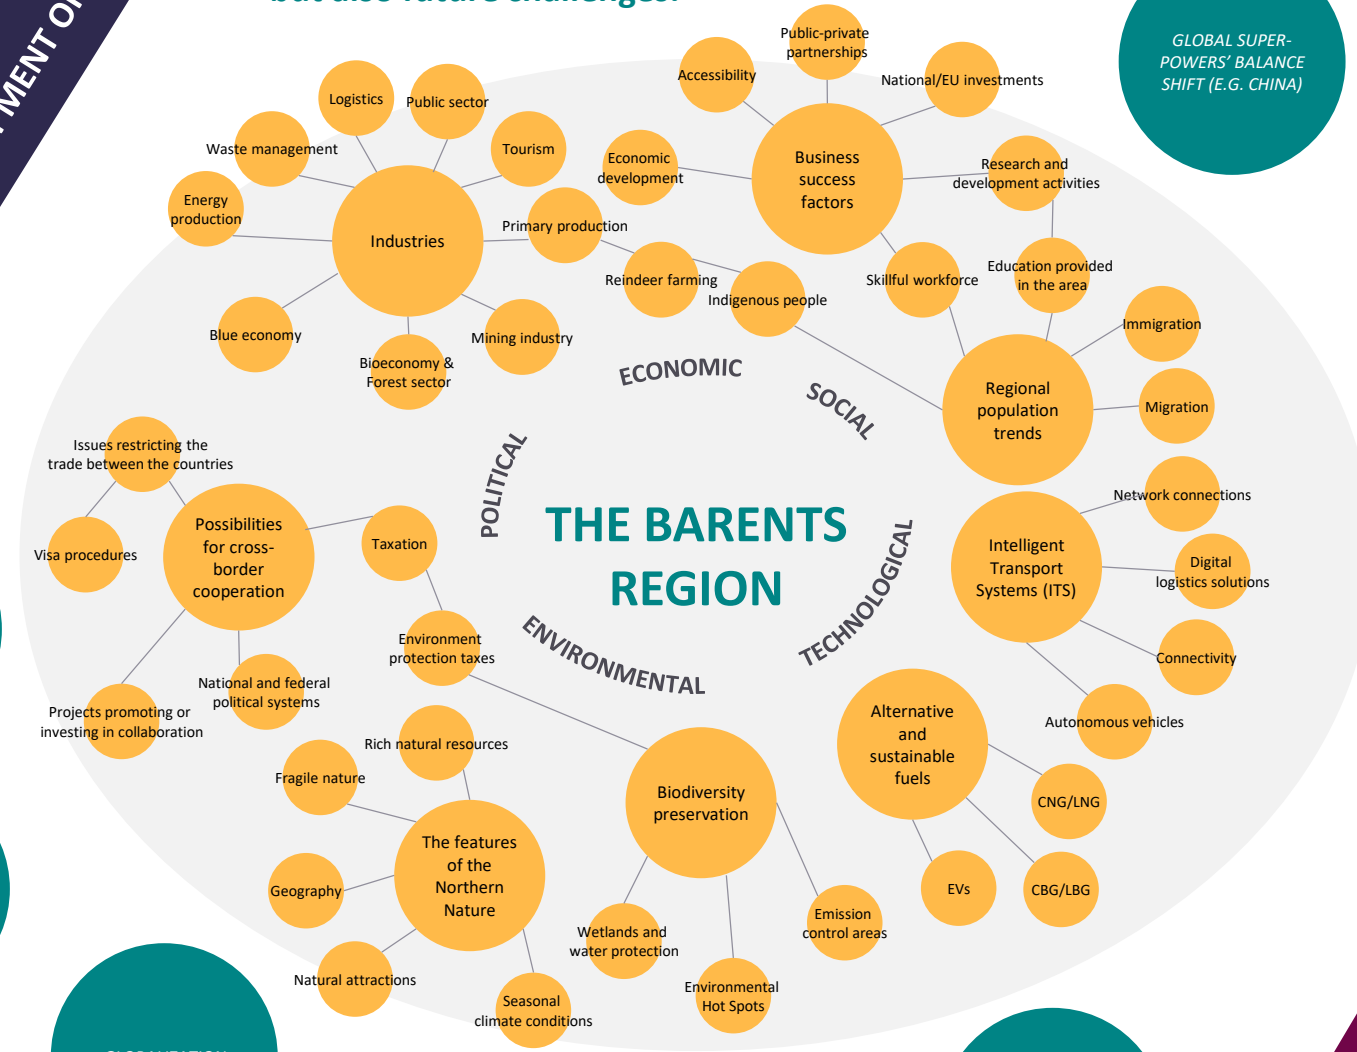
MENT O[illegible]

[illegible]

GLOBAL SUPER-POWERS' BALANCE SHIFT (E.G. CHINA)

THE BARENTS REGION

ECONOMIC

SOCIAL

POLITICAL

TECHNOLOGICAL

ENVIRONMENTAL

Industries

Logistics

Public sector

Tourism

Waste management

Energy production

Primary production

Blue economy

Bioeconomy & Forest sector

Mining industry

Business success factors

Accessibility

Public-private partnerships

National/EU investments

Economic development

Research and development activities

Skillful workforce

Education provided in the area

Reindeer farming

Indigenous people

Regional population trends

Immigration

Migration

Possibilities for cross-border cooperation

Issues restricting the trade between the countries

Visa procedures

Taxation

Environment protection taxes

National and federal political systems

Projects promoting or investing in collaboration

Intelligent Transport Systems (ITS)

Network connections

Digital logistics solutions

Connectivity

Autonomous vehicles

Alternative and sustainable fuels

CNG/LNG

CBG/LBG

EVs

Biodiversity preservation

Wetlands and water protection

Environmental Hot Spots

Emission control areas

The features of the Northern Nature

Rich natural resources

Fragile nature

Geography

Natural attractions

Seasonal climate conditions